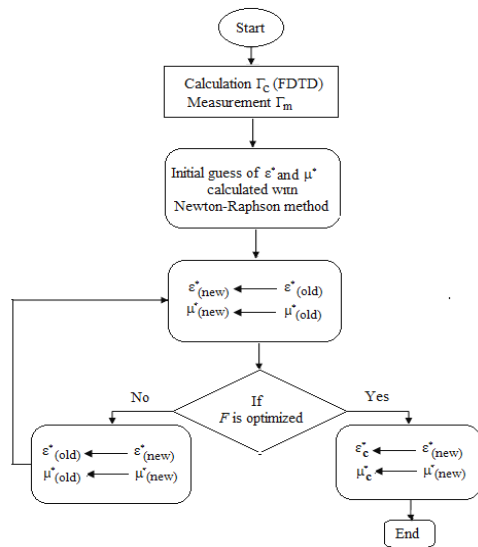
Start

Calculation $\Gamma_c$ (FDTD)
Measurement $\Gamma_m$

Initial guess of $\varepsilon^*$ and $\mu^*$ calculated with Newton-Raphson method

$\varepsilon^*_{(new)}$ $\varepsilon^*_{(old)}$
$\mu^*_{(new)}$ $\mu^*_{(old)}$

No

If
$F$ is optimized

Yes

$\varepsilon^*_{(old)}$ $\varepsilon^*_{(new)}$
$\mu^*_{(old)}$ $\mu^*_{(new)}$

$\varepsilon^*_{c}$ $\varepsilon^*_{(new)}$
$\mu^*_{c}$ $\mu^*_{(new)}$

End